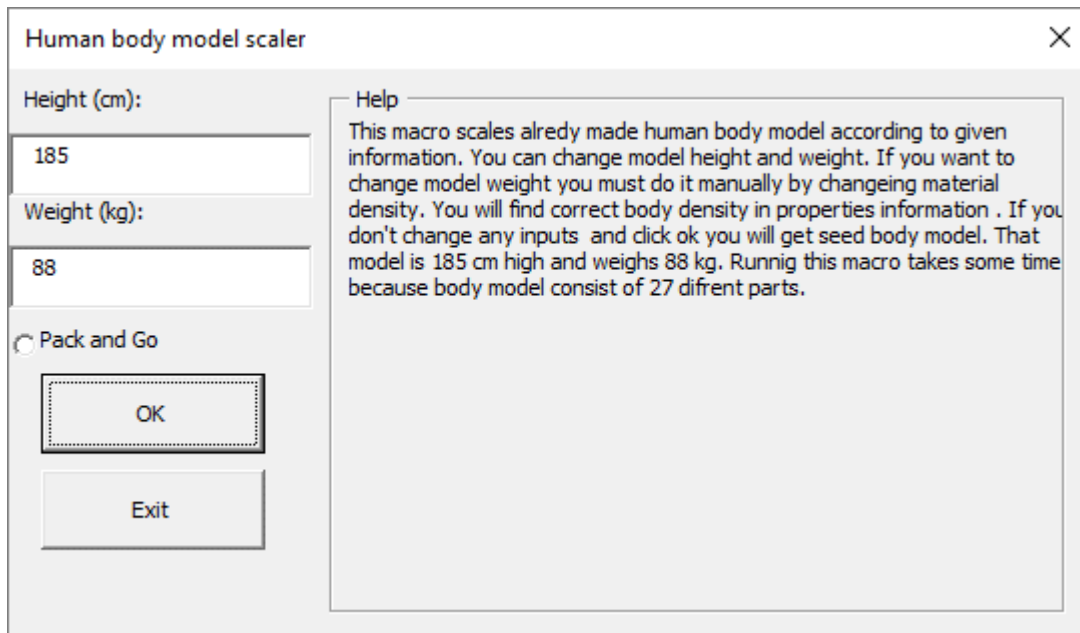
Human body model scaler

×

Height (cm):

185

Weight (kg):

88

Pack and Go

OK

Exit

Help

This macro scales alredy made human body model according to given information. You can change model height and weight. If you want to change model weight you must do it manually by changeing material density. You will find correct body density in properties information . If you don't change any inputs and click ok you will get seed body model. That model is 185 cm high and weighs 88 kg. Runnig this macro takes some time because body model consist of 27 difrent parts.